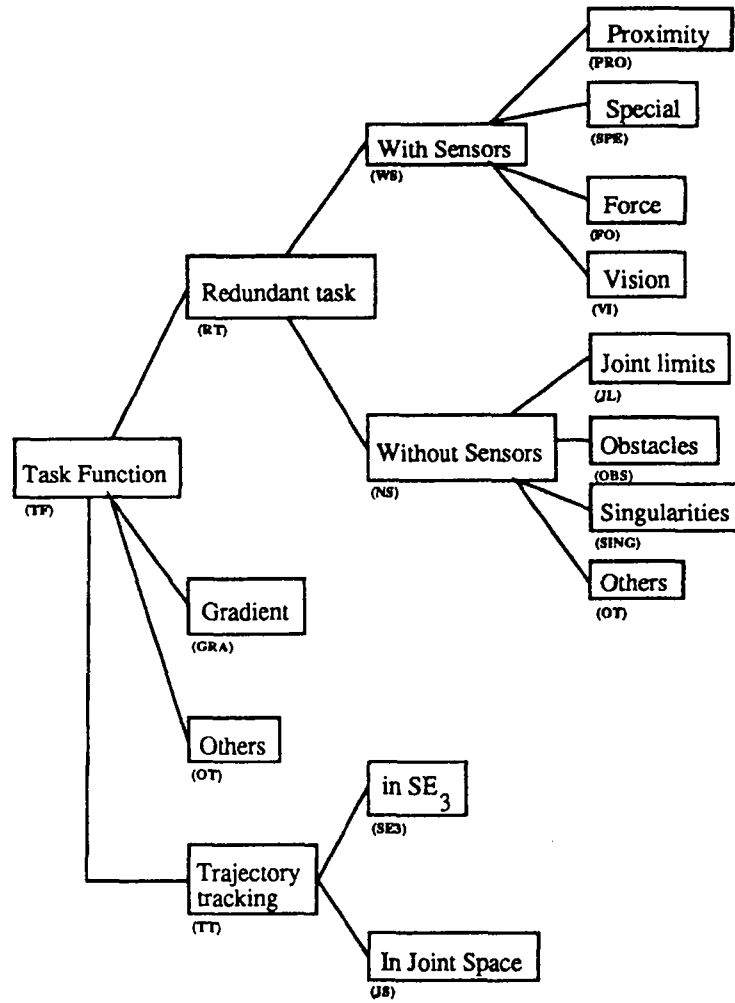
Task Function
(TF)

Redundant task
(RT)

With Sensors
(WS)

Proximity
(PRO)

Special
(SPE)

Force
(FO)

Vision
(VI)

Without Sensors
(NS)

Joint limits
(JL)

Obstacles
(OBS)

Singularities
(SING)

Others
(OT)

Gradient
(GRA)

Others
(OT)

Trajectory tracking
(TT)

in $SE_3$
(SE3)

In Joint Space
(JS)